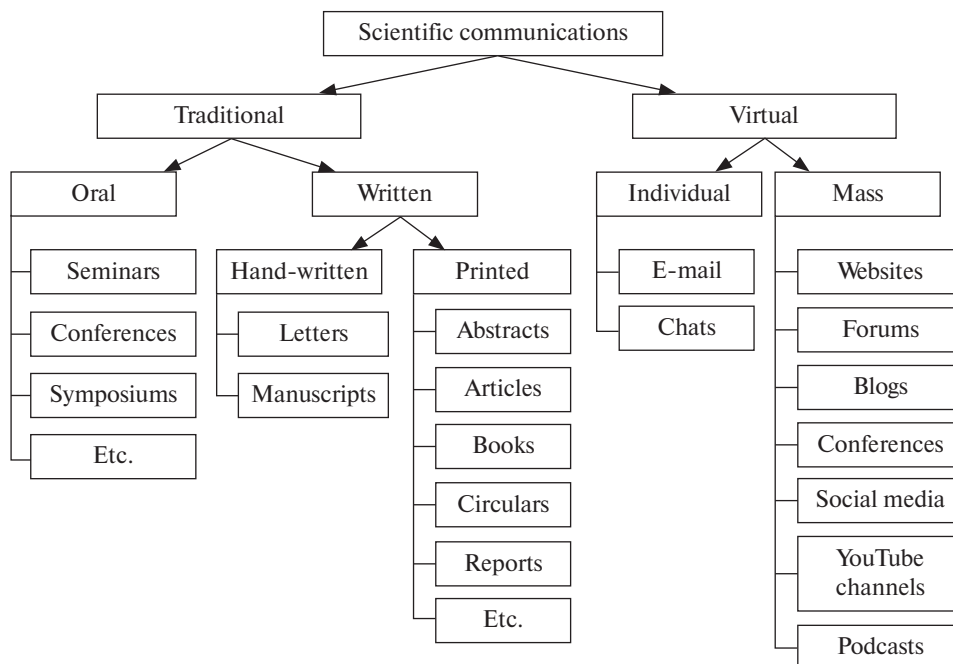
Scientific communications

Traditional

Oral
Seminars
Conferences
Symposiums
Etc.

Written

Hand-written
Letters
Manuscripts

Printed
Abstracts
Articles
Books
Circulars
Reports
Etc.

Virtual

Individual
E-mail
Chats

Mass
Websites
Forums
Blogs
Conferences
Social media
YouTube channels
Podcasts